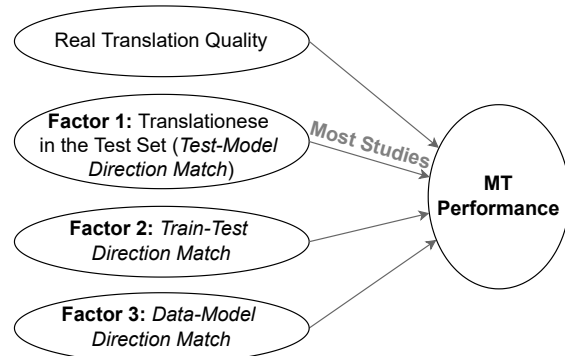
Real Translation Quality

Factor 1: Translationese in the Test Set (Test-Model Direction Match)

Most Studies

Factor 2: Train-Test Direction Match

Factor 3: Data-Model Direction Match

MT Performance